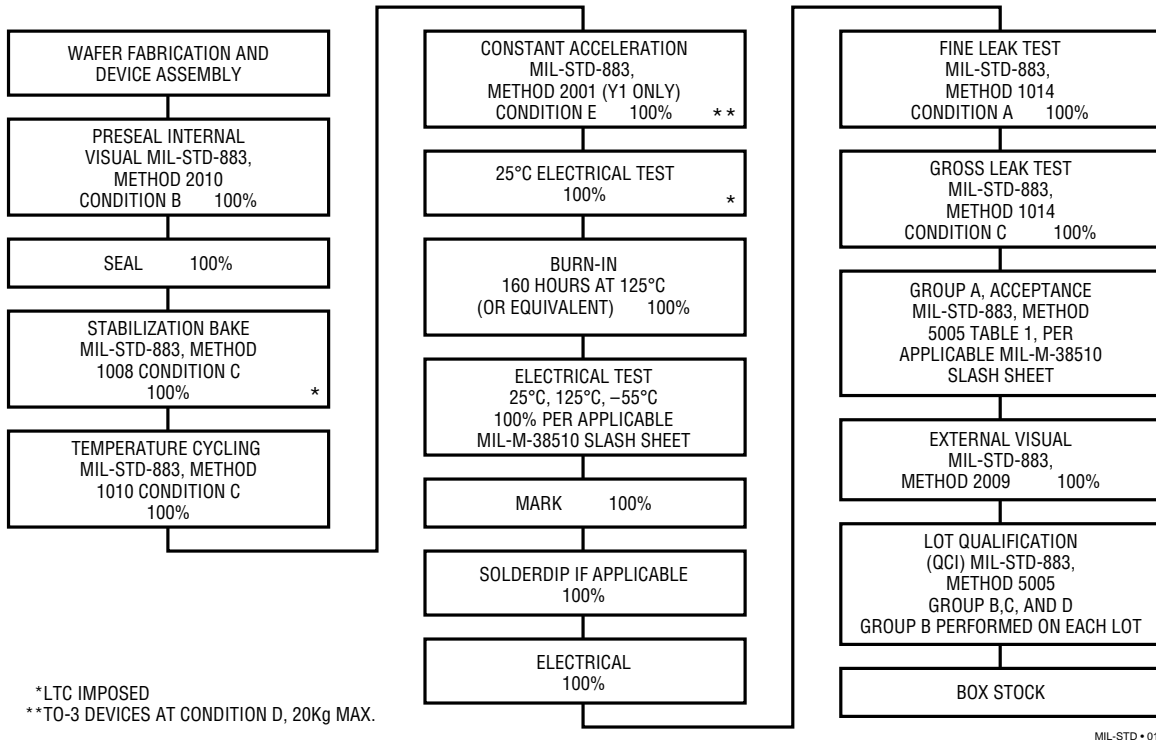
WAFER FABRICATION AND DEVICE ASSEMBLY

PRESEAL INTERNAL VISUAL MIL-STD-883, METHOD 2010 CONDITION B 100%

SEAL 100%

STABILIZATION BAKE MIL-STD-883, METHOD 1008 CONDITION C 100% *

TEMPERATURE CYCLING MIL-STD-883, METHOD 1010 CONDITION C 100%

CONSTANT ACCELERATION MIL-STD-883, METHOD 2001 (Y1 ONLY) CONDITION E 100% **

25°C ELECTRICAL TEST 100% *

BURN-IN 160 HOURS AT 125°C (OR EQUIVALENT) 100%

ELECTRICAL TEST 25°C, 125°C, –55°C 100% PER APPLICABLE MIL-M-38510 SLASH SHEET

MARK 100%

SOLDERDIP IF APPLICABLE 100%

ELECTRICAL 100%

FINE LEAK TEST MIL-STD-883, METHOD 1014 CONDITION A 100%

GROSS LEAK TEST MIL-STD-883, METHOD 1014 CONDITION C 100%

GROUP A, ACCEPTANCE MIL-STD-883, METHOD 5005 TABLE 1, PER APPLICABLE MIL-M-38510 SLASH SHEET

EXTERNAL VISUAL MIL-STD-883, METHOD 2009 100%

LOT QUALIFICATION (QCI) MIL-STD-883, METHOD 5005 GROUP B,C, AND D GROUP B PERFORMED ON EACH LOT

BOX STOCK

*LTC IMPOSED
**TO-3 DEVICES AT CONDITION D, 20Kg MAX.

MIL-STD • 01